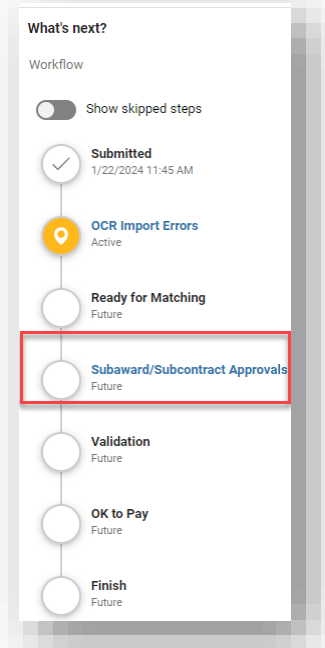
What's next?

Workflow

Show skipped steps

Submitted
1/22/2024 11:45 AM

OCR Import Errors
Active

Ready for Matching
Future

Subaward/Subcontract Approvals
Future

Validation
Future

OK to Pay
Future

Finish
Future